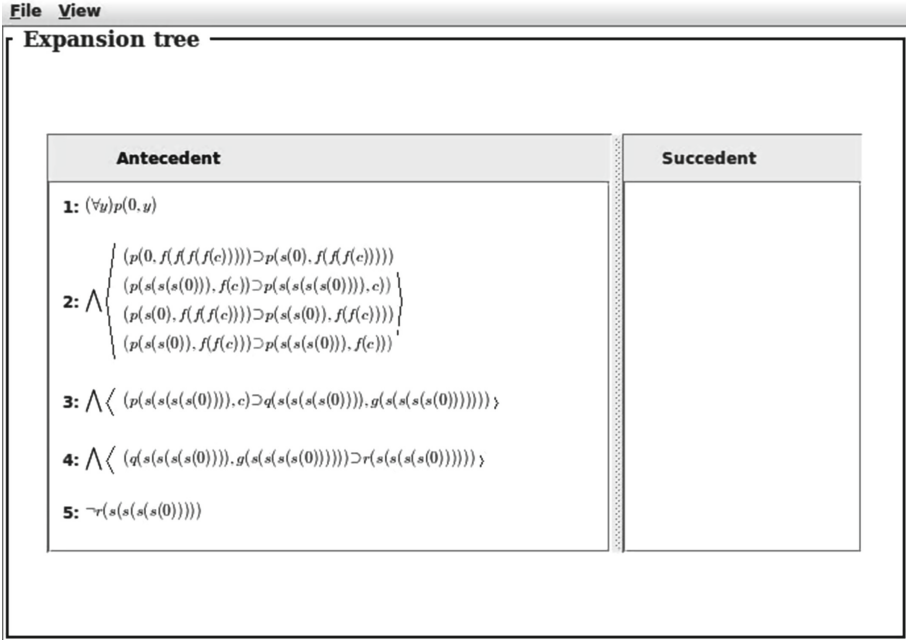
File View

Expansion tree

| Antecedent | Succedent |
|---|---|
| 1: $(\forall y)p(0,y)$ | |
| 2: $\bigwedge \left\langle \begin{matrix} (p(0,f(f(f(f(c)))))\supset p(s(0),f(f(f(c))))) \\ (p(s(s(s(0))),f(c))\supset p(s(s(s(s(0)))),c)) \\ (p(s(0),f(f(f(c))))\supset p(s(s(0)),f(f(c)))) \\ (p(s(s(0)),f(f(c)))\supset p(s(s(s(0))),f(c))) \end{matrix} \right\rangle$ | |
| 3: $\bigwedge \langle (p(s(s(s(s(0)))),c)\supset q(s(s(s(s(0)))),g(s(s(s(s(0))))))) \rangle$ | |
| 4: $\bigwedge \langle (q(s(s(s(s(0)))),g(s(s(s(s(0))))))\supset r(s(s(s(s(0)))))) \rangle$ | |
| 5: $\neg r(s(s(s(s(0)))))$ | |